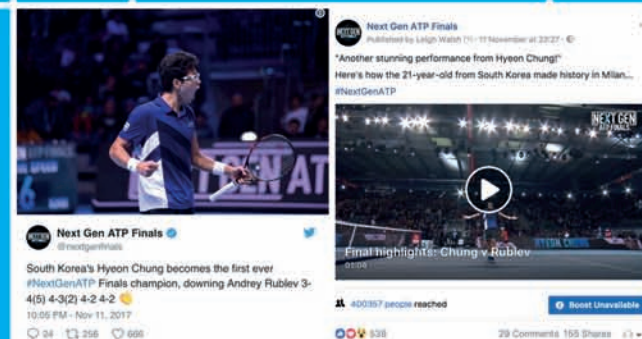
ATP

Next Gen ATP Finals
@nextgenfinals

South Korea's Hyeon Chung becomes the first ever #NextGenATP Finals champion, downing Andrey Rublev 3-4(5) 4-3(2) 4-2 4-2 👏

10:05 PM - Nov 11, 2017

24 256 666

NEXT GEN

Next Gen ATP Finals
Published by Leigh Walsh [?] · 11 November at 23:27 ·

"Another stunning performance from Hyeon Chung!"
Here's how the 21-year-old from South Korea made history in Milan...
#NextGenATP

NEXT GEN ATP FINALS

Final highlights: Chung v Rublev
01:06

400357 people reached

Boost Unavailable

538

29 Comments 155 Shares